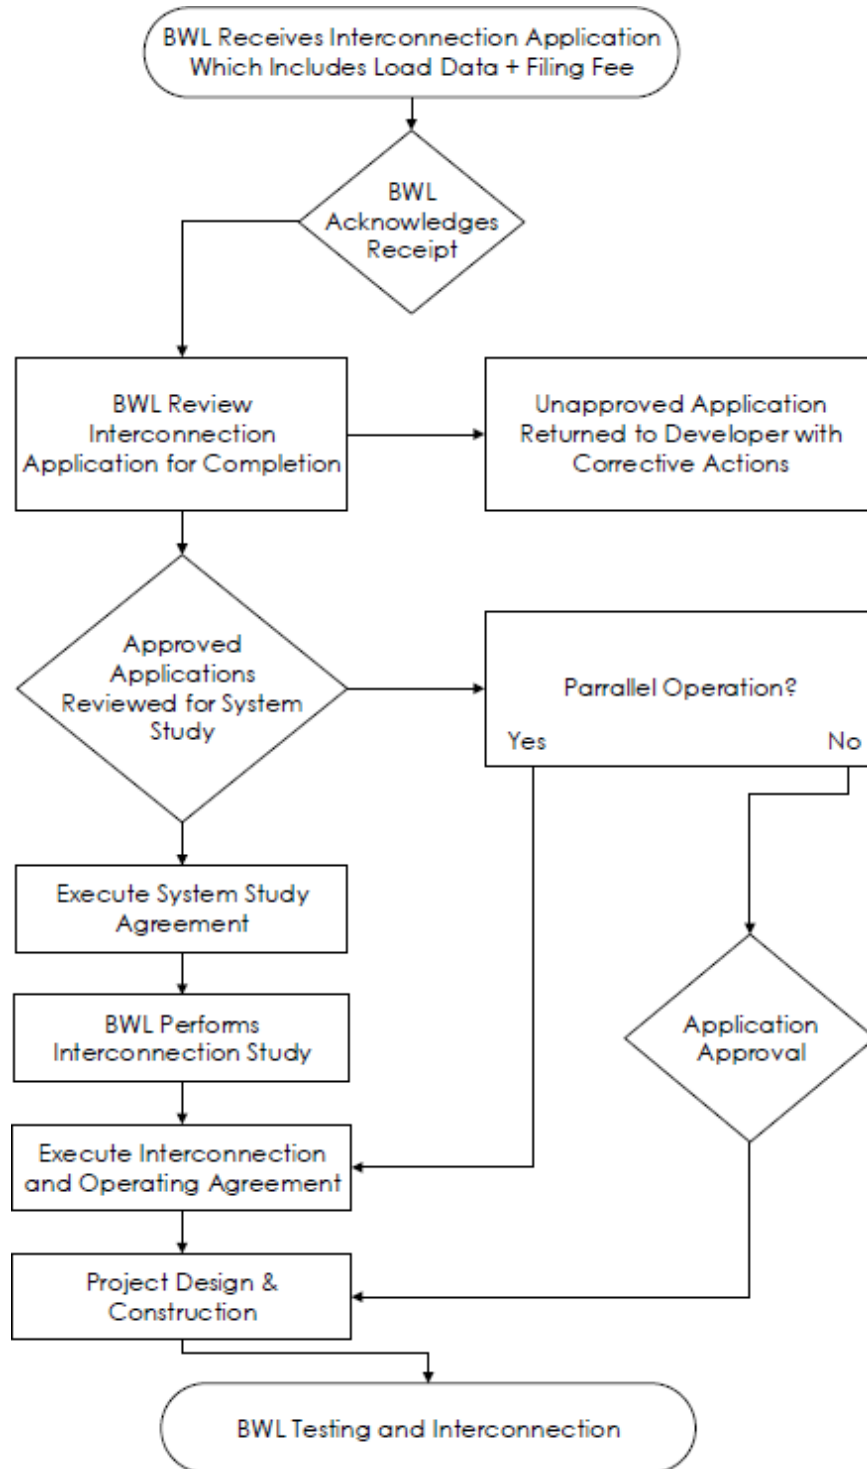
BWL Receives Interconnection Application Which Includes Load Data + Filing Fee

BWL Acknowledges Receipt

BWL Review Interconnection Application for Completion

Unapproved Application Returned to Developer with Corrective Actions

Approved Applications Reviewed for System Study

Parrallel Operation?

Yes

No

Execute System Study Agreement

BWL Performs Interconnection Study

Application Approval

Execute Interconnection and Operating Agreement

Project Design & Construction

BWL Testing and Interconnection